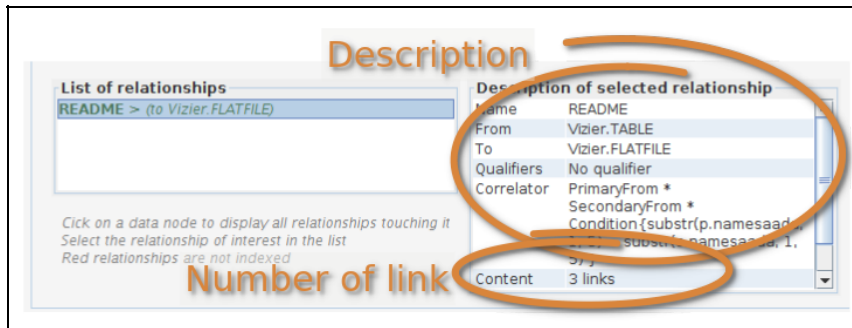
Description

List of relationships
README > (to Vizier.FLATFILE)

Click on a data node to display all relationships touching it
Select the relationship of interest in the list
Red relationships are not indexed

Description of selected relationship

| | |
|---|---|
| Name | README |
| From | Vizier.TABLE |
| To | Vizier.FLATFILE |
| Qualifiers | No qualifier |
| Correlator | PrimaryFrom * SecondaryFrom * Condition{substr(p.namesaada, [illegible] substr([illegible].namesaada, 1, 5)} |
| Content | 3 links |

Number of link